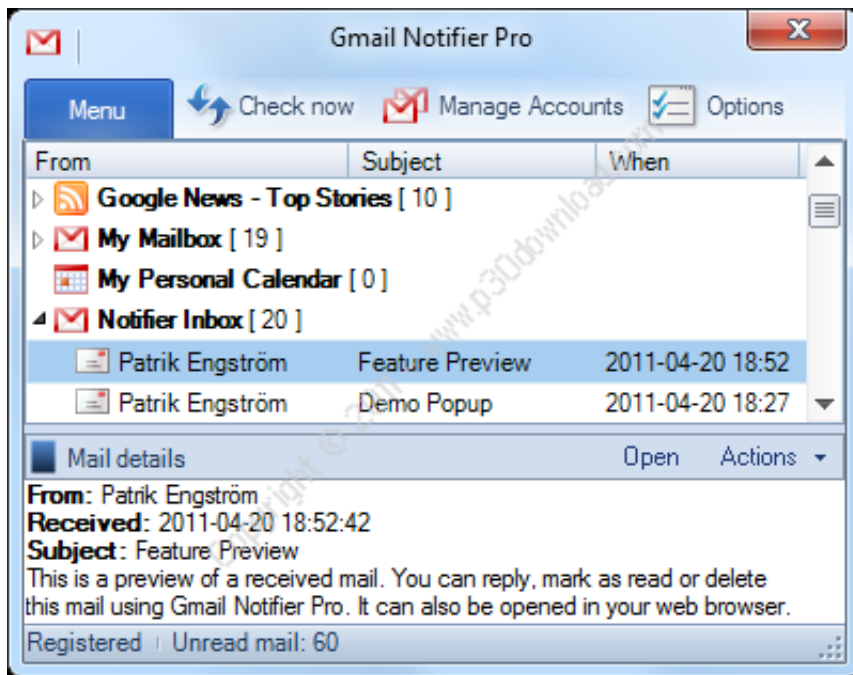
Gmail Notifier Pro

Menu | Check now | Manage Accounts | Options

| From | Subject | When |
|---|---|---|
| Google News - Top Stories [ 10 ] | | |
| My Mailbox [ 19 ] | | |
| My Personal Calendar [ 0 ] | | |
| Notifier Inbox [ 20 ] | | |
| Patrik Engström | Feature Preview | 2011-04-20 18:52 |
| Patrik Engström | Demo Popup | 2011-04-20 18:27 |

Mail details | Open | Actions

From: Patrik Engström
Received: 2011-04-20 18:52:42
Subject: Feature Preview
This is a preview of a received mail. You can reply, mark as read or delete this mail using Gmail Notifier Pro. It can also be opened in your web browser.

Registered | Unread mail: 60

Copyright © www.p30download.com